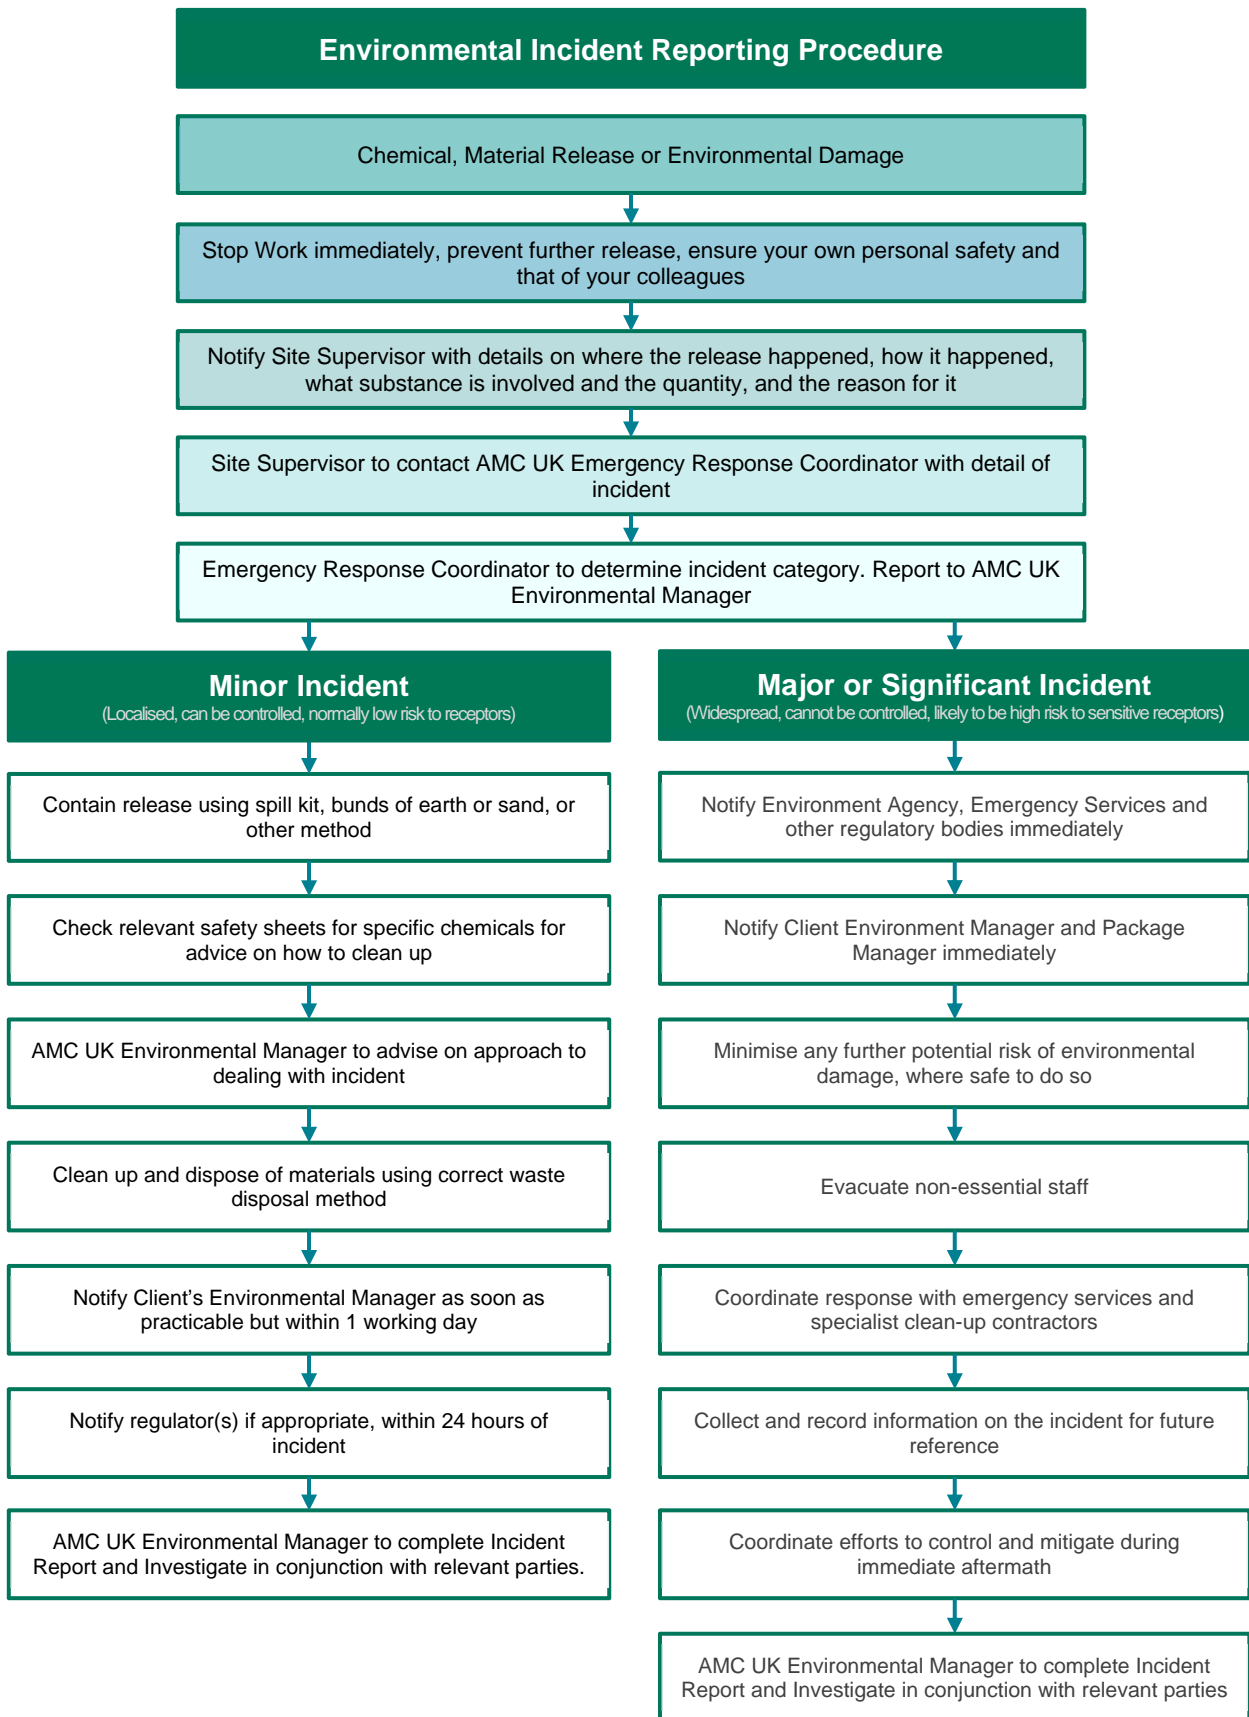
Environmental Incident Reporting Procedure

Chemical, Material Release or Environmental Damage

Stop Work immediately, prevent further release, ensure your own personal safety and that of your colleagues

Notify Site Supervisor with details on where the release happened, how it happened, what substance is involved and the quantity, and the reason for it

Site Supervisor to contact AMC UK Emergency Response Coordinator with detail of incident

Emergency Response Coordinator to determine incident category. Report to AMC UK Environmental Manager

Minor Incident
(Localised, can be controlled, normally low risk to receptors)

Contain release using spill kit, bunds of earth or sand, or other method

Check relevant safety sheets for specific chemicals for advice on how to clean up

AMC UK Environmental Manager to advise on approach to dealing with incident

Clean up and dispose of materials using correct waste disposal method

Notify Client's Environmental Manager as soon as practicable but within 1 working day

Notify regulator(s) if appropriate, within 24 hours of incident

AMC UK Environmental Manager to complete Incident Report and Investigate in conjunction with relevant parties.

Major or Significant Incident
(Widespread, cannot be controlled, likely to be high risk to sensitive receptors)

Notify Environment Agency, Emergency Services and other regulatory bodies immediately

Notify Client Environment Manager and Package Manager immediately

Minimise any further potential risk of environmental damage, where safe to do so

Evacuate non-essential staff

Coordinate response with emergency services and specialist clean-up contractors

Collect and record information on the incident for future reference

Coordinate efforts to control and mitigate during immediate aftermath

AMC UK Environmental Manager to complete Incident Report and Investigate in conjunction with relevant parties